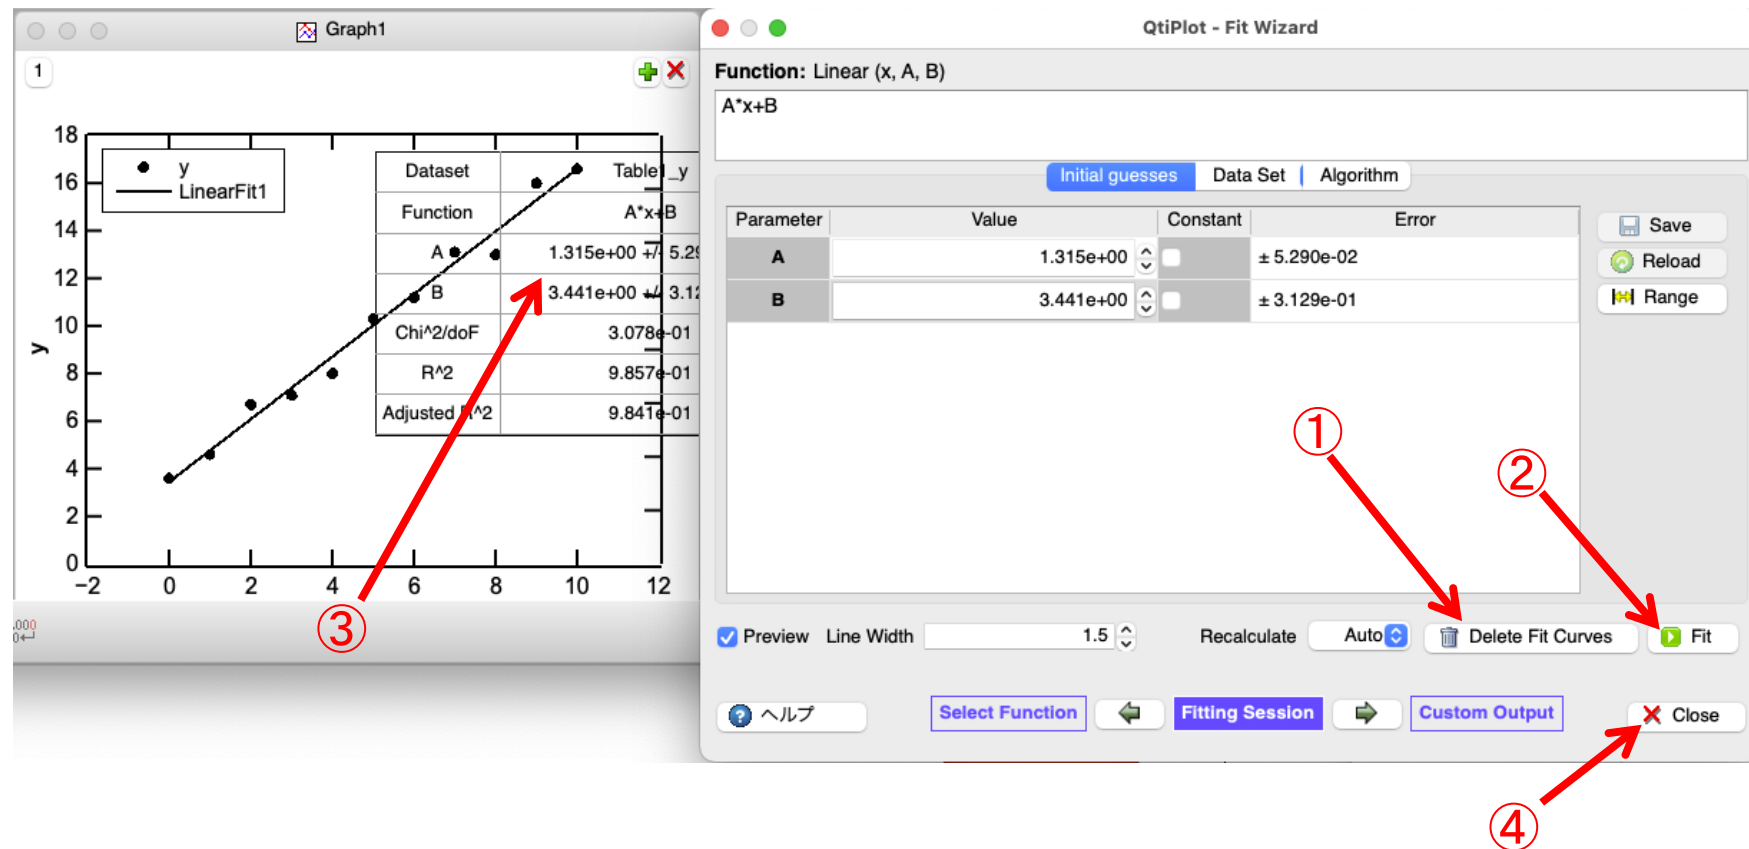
Graph1

1

18
16
14
12
10
8
6
4
2
0
y
−2 0 2 4 6 8 10 12

y
LinearFit1

| Dataset | Table1_y |
|---|---|
| Function | A*x+B |
| A | 1.315e+00 +/- 5.29 |
| B | 3.441e+00 +/- 3.12 |
| Chi^2/doF | 3.078e-01 |
| R^2 | 9.857e-01 |
| Adjusted R^2 | 9.841e-01 |

③

QtiPlot - Fit Wizard

Function: Linear (x, A, B)

A*x+B

Initial guesses | Data Set | Algorithm

| Parameter | Value | Constant | Error |
|---|---|---|---|
| A | 1.315e+00 | | ± 5.290e-02 |
| B | 3.441e+00 | | ± 3.129e-01 |

Save
Reload
Range

①
②

Preview Line Width 1.5 Recalculate Auto Delete Fit Curves Fit

ヘルプ Select Function Fitting Session Custom Output Close

④